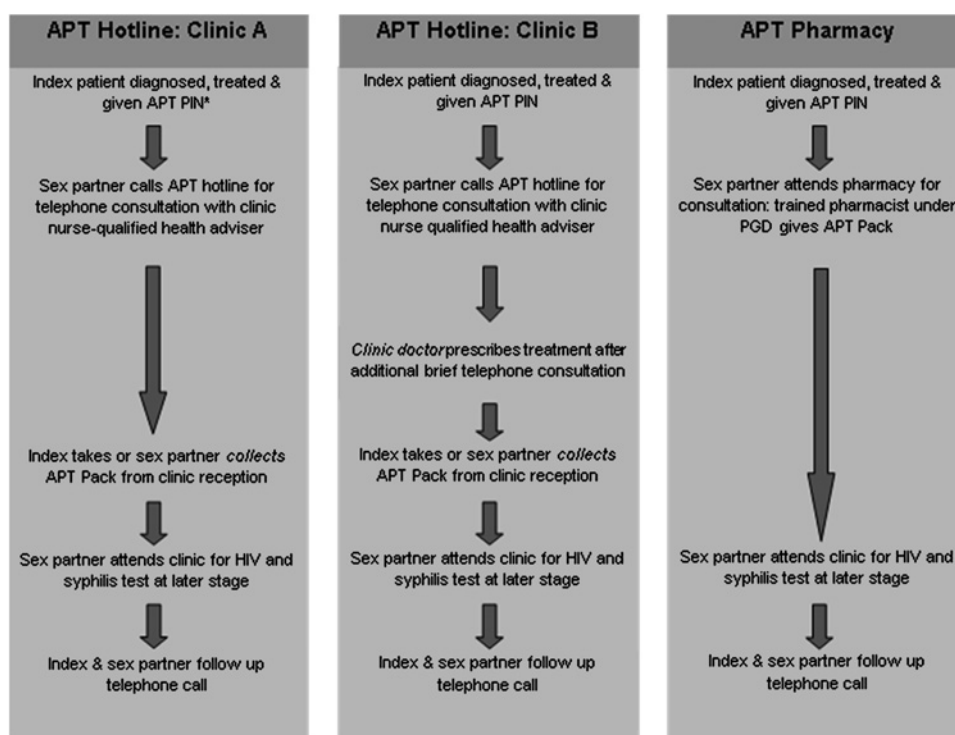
APT Hotline: Clinic A

Index patient diagnosed, treated & given APT PIN*

Sex partner calls APT hotline for telephone consultation with clinic nurse-qualified health adviser

Index takes or sex partner *collects* APT Pack from clinic reception

Sex partner attends clinic for HIV and syphilis test at later stage

Index & sex partner follow up telephone call

APT Hotline: Clinic B

Index patient diagnosed, treated & given APT PIN

Sex partner calls APT hotline for telephone consultation with clinic nurse qualified health adviser

*Clinic doctor* prescribes treatment after additional brief telephone consultation

Index takes or sex partner *collects* APT Pack from clinic reception

Sex partner attends clinic for HIV and syphilis test at later stage

Index & sex partner follow up telephone call

APT Pharmacy

Index patient diagnosed, treated & given APT PIN

Sex partner attends pharmacy for consultation: trained pharmacist under PGD gives APT Pack

Sex partner attends clinic for HIV and syphilis test at later stage

Index & sex partner follow up telephone call